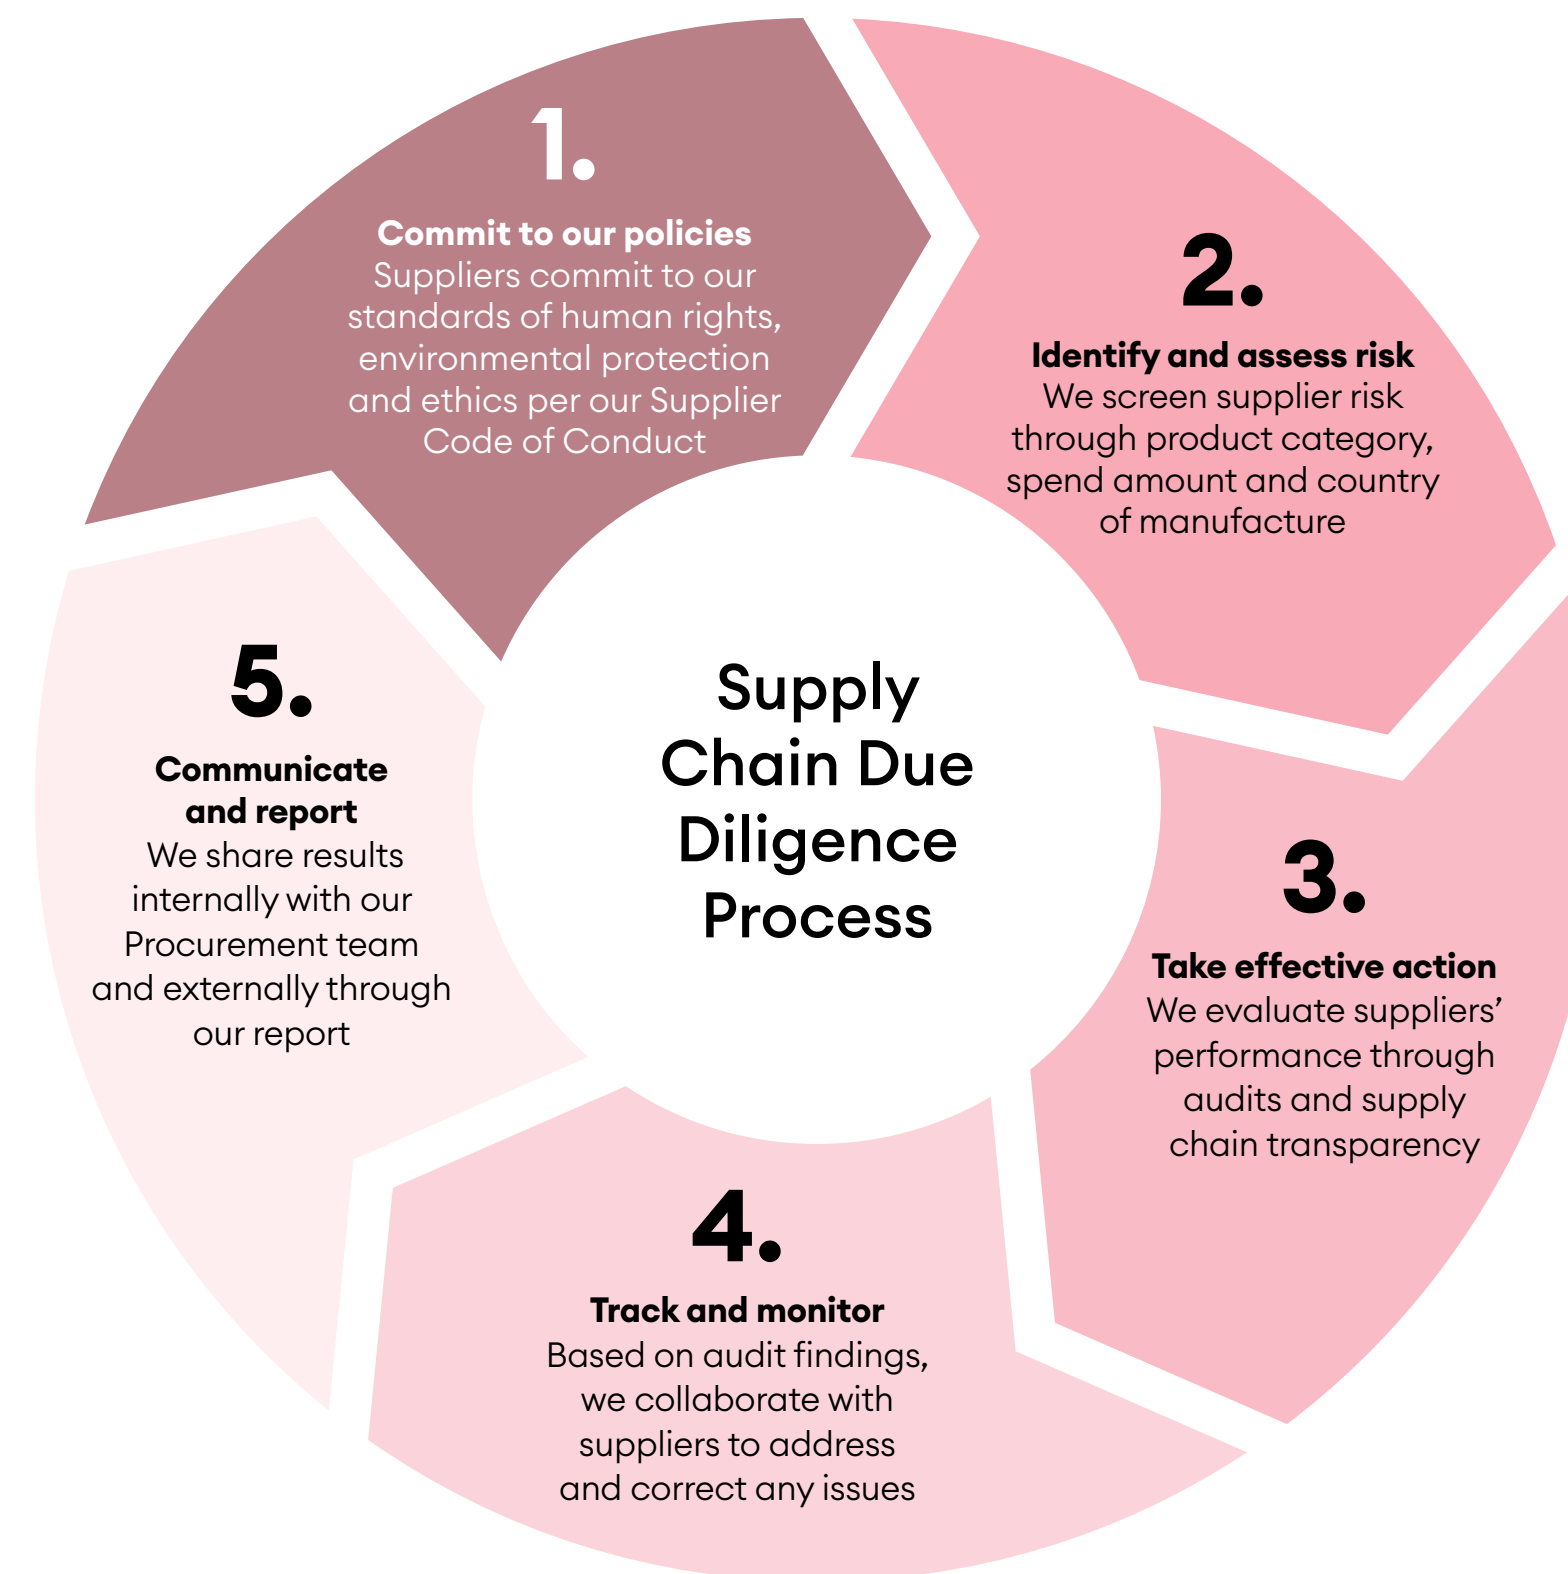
Supply Chain Due Diligence Process

1.
Commit to our policies
Suppliers commit to our standards of human rights, environmental protection and ethics per our Supplier Code of Conduct

2.
Identify and assess risk
We screen supplier risk through product category, spend amount and country of manufacture

3.
Take effective action
We evaluate suppliers' performance through audits and supply chain transparency

4.
Track and monitor
Based on audit findings, we collaborate with suppliers to address and correct any issues

5.
Communicate and report
We share results internally with our Procurement team and externally through our report